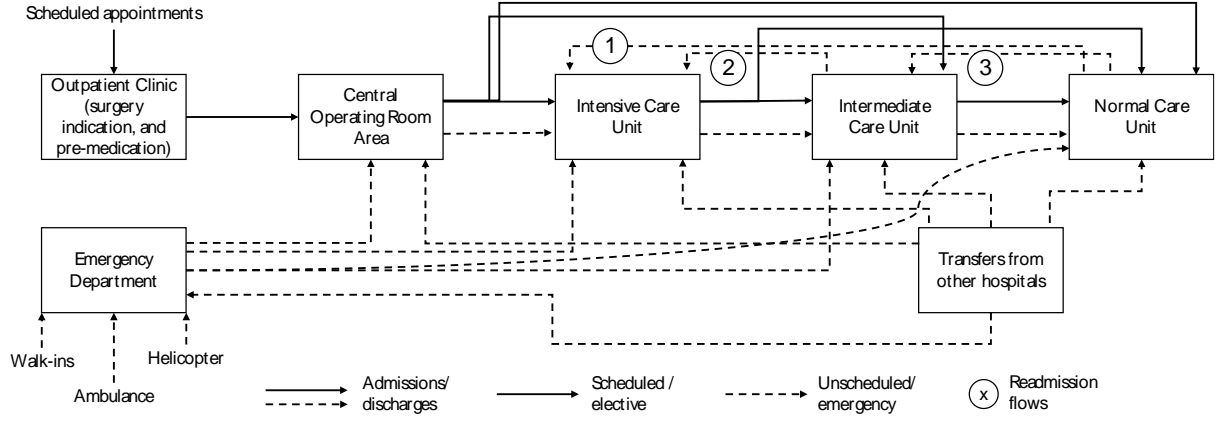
Scheduled appointments

Outpatient Clinic (surgery indication, and pre-medication)

Central Operating Room Area

1

2

3

Intensive Care Unit

Intermediate Care Unit

Normal Care Unit

Emergency Department

Transfers from other hospitals

Walk-ins

Ambulance

Helicopter

Admissions/ discharges

Scheduled / elective

Unscheduled/ emergency

x

Readmission flows